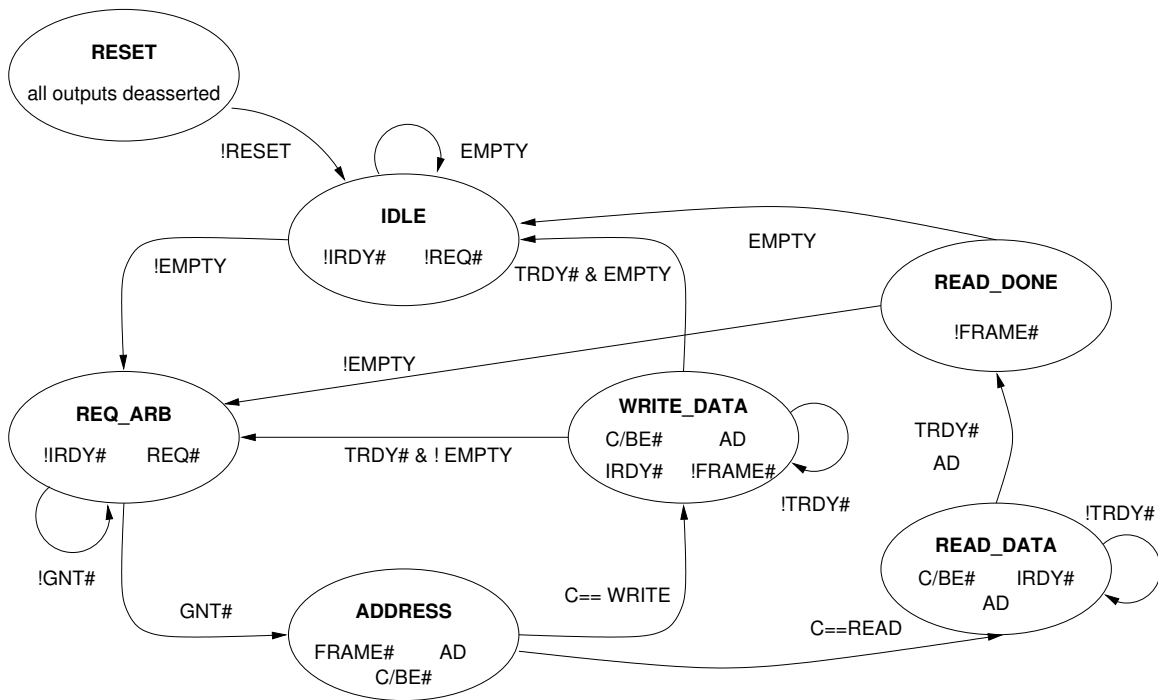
RESET
all outputs deasserted

!RESET

EMPTY

IDLE
!IRDY# !REQ#

EMPTY

!EMPTY

TRDY# & EMPTY

READ_DONE
!FRAME#

!EMPTY

REQ_ARB
!IRDY# REQ#

WRITE_DATA
C/BE# AD
IRDY# !FRAME#

TRDY# & ! EMPTY

TRDY#
AD

!TRDY#

!TRDY#

READ_DATA
C/BE# IRDY#
AD

!GNT#

GNT#

ADDRESS
FRAME# AD
C/BE#

C== WRITE

C==READ